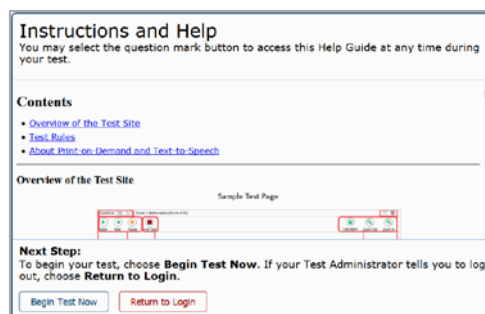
Instructions and Help

You may select the question mark button to access this Help Guide at any time during your test.

Contents

- Overview of the Test Site
- Test Rules
- About Print-on-Demand and Text-to-Speech

Overview of the Test Site

Sample Test Page

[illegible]

Next Step:

To begin your test, choose **Begin Test Now**. If your Test Administrator tells you to log out, choose **Return to Login**.

Begin Test Now

Return to Login